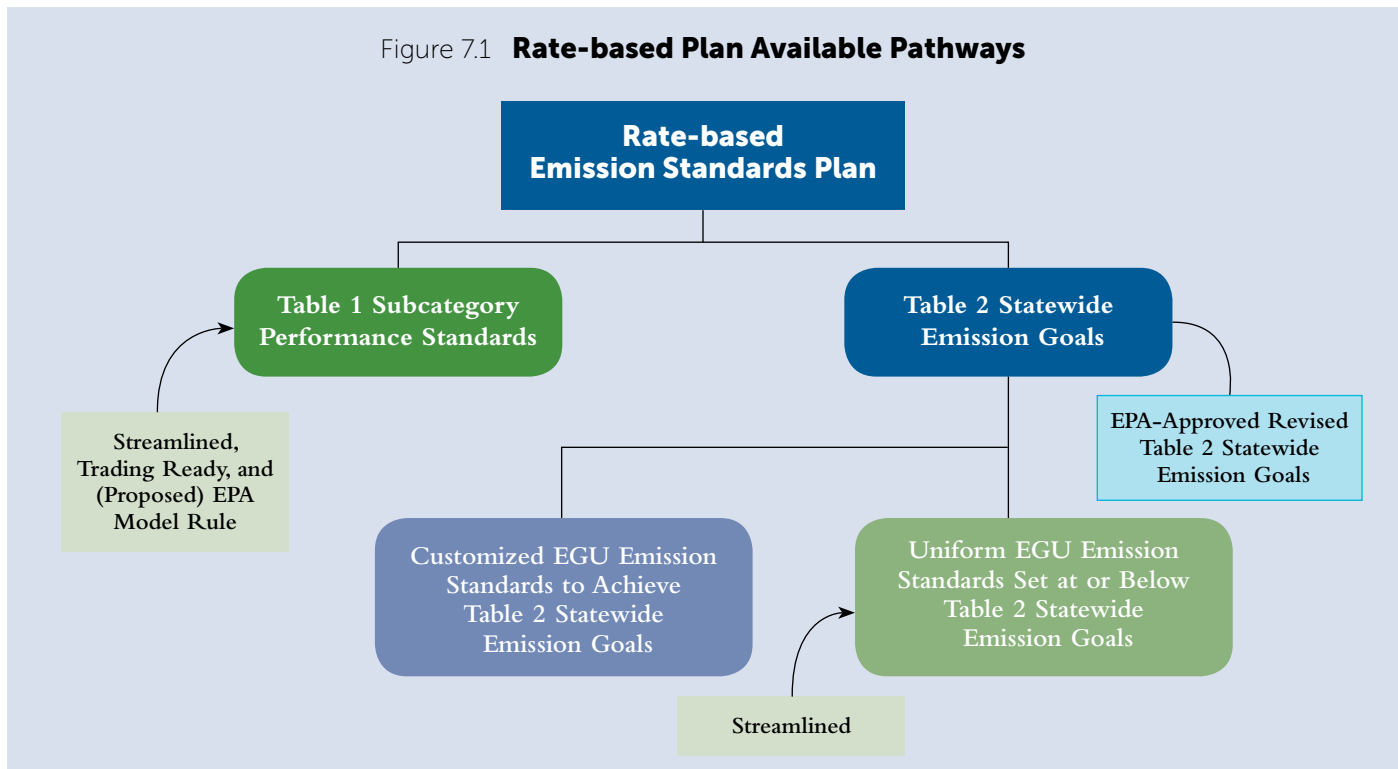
Figure 7.1 **Rate-based Plan Available Pathways**

Rate-based Emission Standards Plan

Table 1 Subcategory Performance Standards

Table 2 Statewide Emission Goals

Streamlined, Trading Ready, and (Proposed) EPA Model Rule

EPA-Approved Revised Table 2 Statewide Emission Goals

Customized EGU Emission Standards to Achieve Table 2 Statewide Emission Goals

Uniform EGU Emission Standards Set at or Below Table 2 Statewide Emission Goals

Streamlined